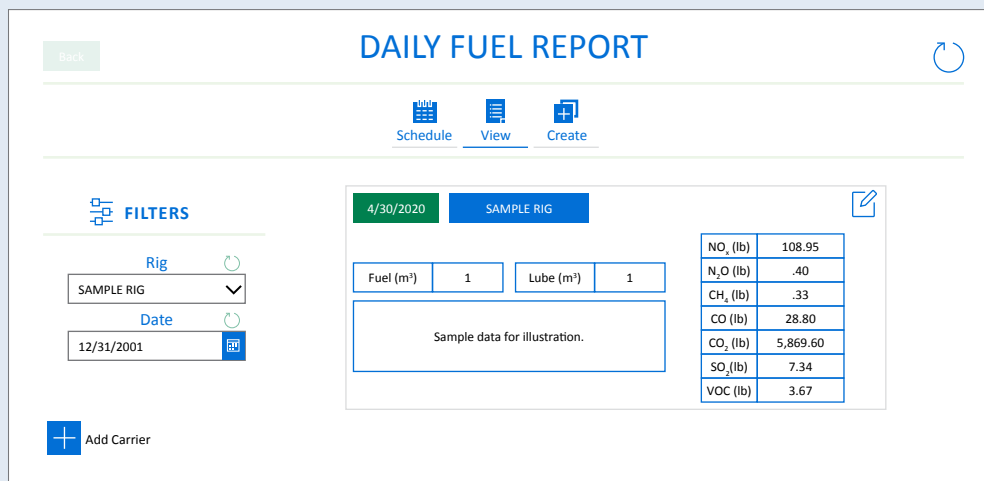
Back

DAILY FUEL REPORT

Schedule View Create

FILTERS

Rig
SAMPLE RIG

Date
12/31/2001

Add Carrier

4/30/2020 SAMPLE RIG

| Fuel ($m^3$) | 1 |
|---|---|

| Lube ($m^3$) | 1 |
|---|---|

Sample data for illustration.

| $NO_x$ (lb) | 108.95 |
|---|---|
| $N_2O$ (lb) | .40 |
| $CH_4$ (lb) | .33 |
| CO (lb) | 28.80 |
| $CO_2$ (lb) | 5,869.60 |
| $SO_2$(lb) | 7.34 |
| VOC (lb) | 3.67 |